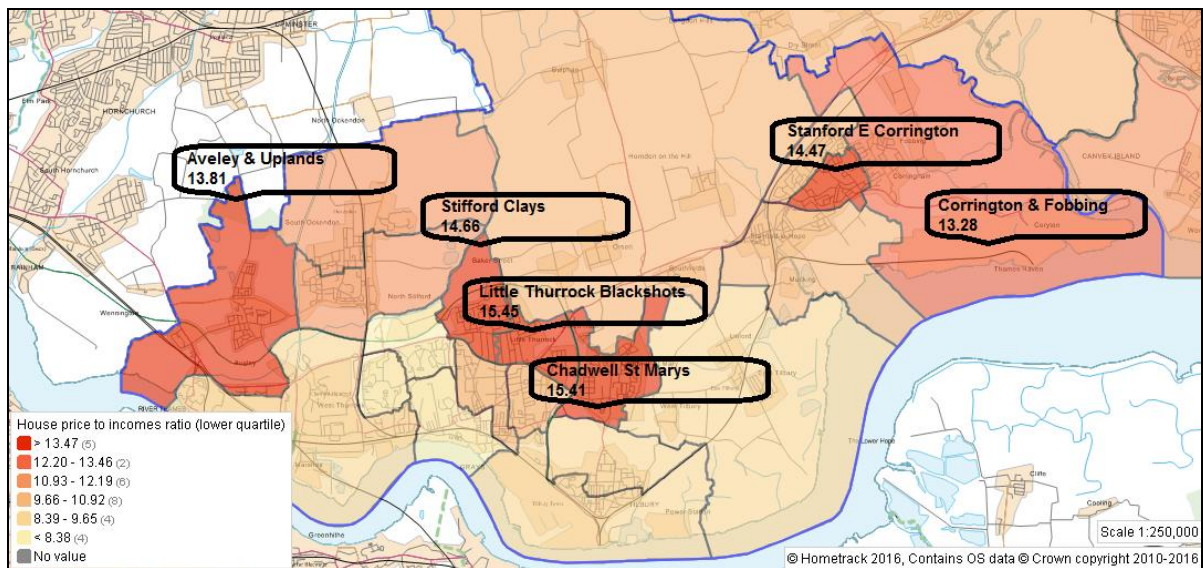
UPMINSTER

HORNCHURCH

North Ockendon

South Hornchurch

Bulphan

Dry Street

Aveley & Uplands
13.81

Stanford E Corrington
14.47

CANVEY ISLAND

Stifford Clays
14.66

South Ockendon

Orsett

Corrington & Fobbing
13.28

RAINHAM

Baker Street

North Stifford

Little Thurrock Blackshots
15.45

Wennington

Aveley

Thames Haven

Mucking

Chadwell St Marys
15.41

West Thurrock

RIVER THAMES

West Tilbury

East Tilbury

Tilbury

House price to incomes ratio (lower quartile)
> 13.47 (5)
12.20 - 13.46 (2)
10.93 - 12.19 (6)
9.66 - 10.92 (8)
8.39 - 9.65 (4)
< 8.38 (4)
No value

Greenhithe

Cliffe

Cooling

Scale 1:250,000

© Hometrack 2016, Contains OS data © Crown copyright 2010-2016